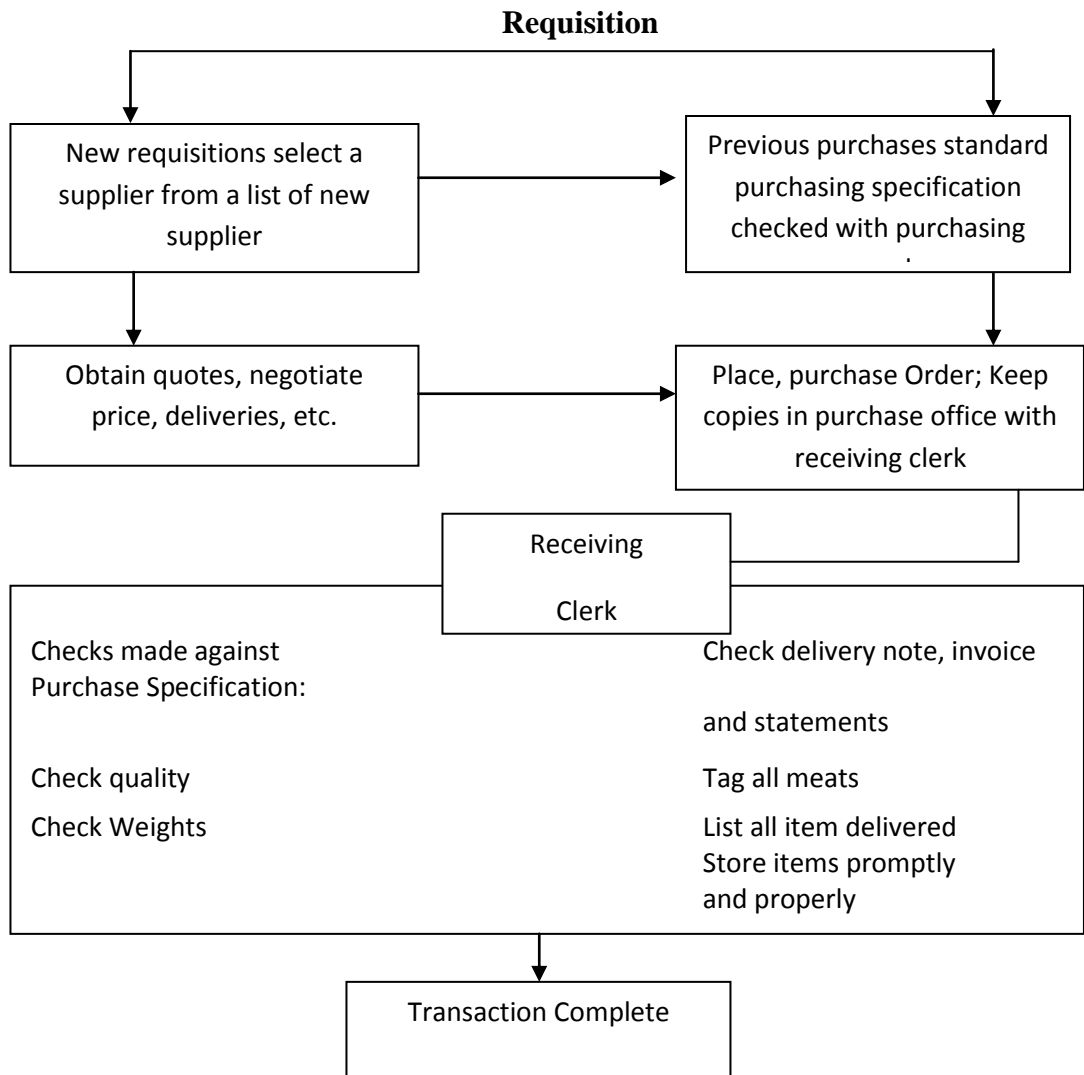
Requisition

New requisitions select a supplier from a list of new supplier

Previous purchases standard purchasing specification checked with purchasing

Obtain quotes, negotiate price, deliveries, etc.

Place, purchase Order; Keep copies in purchase office with receiving clerk

Receiving

Clerk

Checks made against Purchase Specification:

Check quality

Check Weights

Check delivery note, invoice and statements

Tag all meats

List all item delivered Store items promptly and properly

Transaction Complete